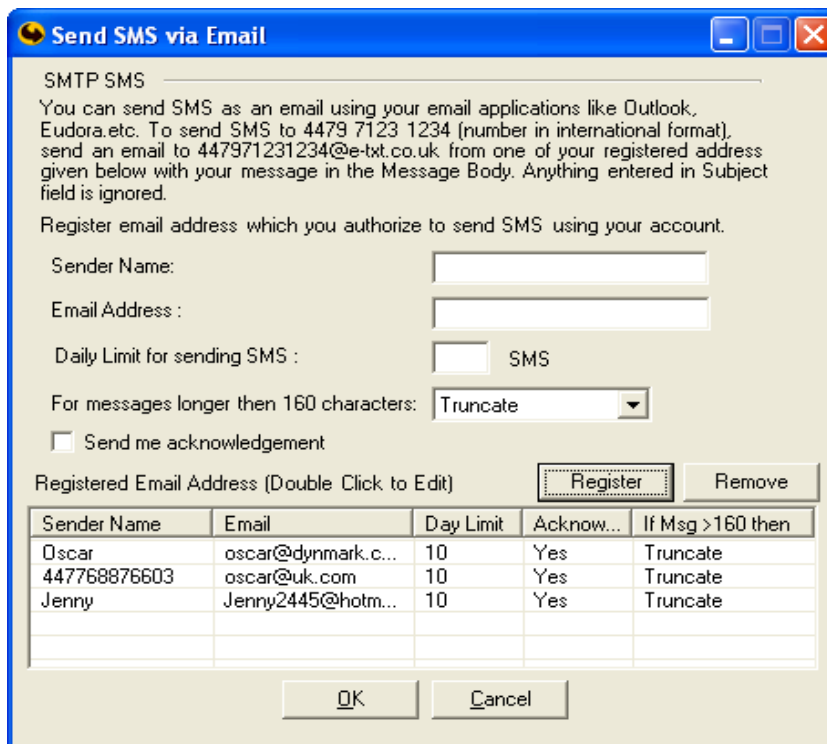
Send SMS via Email

SMTP SMS

You can send SMS as an email using your email applications like Outlook, Eudora.etc. To send SMS to 4479 7123 1234 (number in international format), send an email to 447971231234@e-txt.co.uk from one of your registered address given below with your message in the Message Body. Anything entered in Subject field is ignored.

Register email address which you authorize to send SMS using your account.

Sender Name:

Email Address :

Daily Limit for sending SMS : SMS

For messages longer then 160 characters: Truncate

Send me acknowledgement

Registered Email Address (Double Click to Edit) Register Remove

| Sender Name | Email | Day Limit | Acknow... | If Msg >160 then |
|---|---|---|---|---|
| Oscar | oscar@dynmark.c... | 10 | Yes | Truncate |
| 447768876603 | oscar@uk.com | 10 | Yes | Truncate |
| Jenny | Jenny2445@hotm... | 10 | Yes | Truncate |

OK Cancel